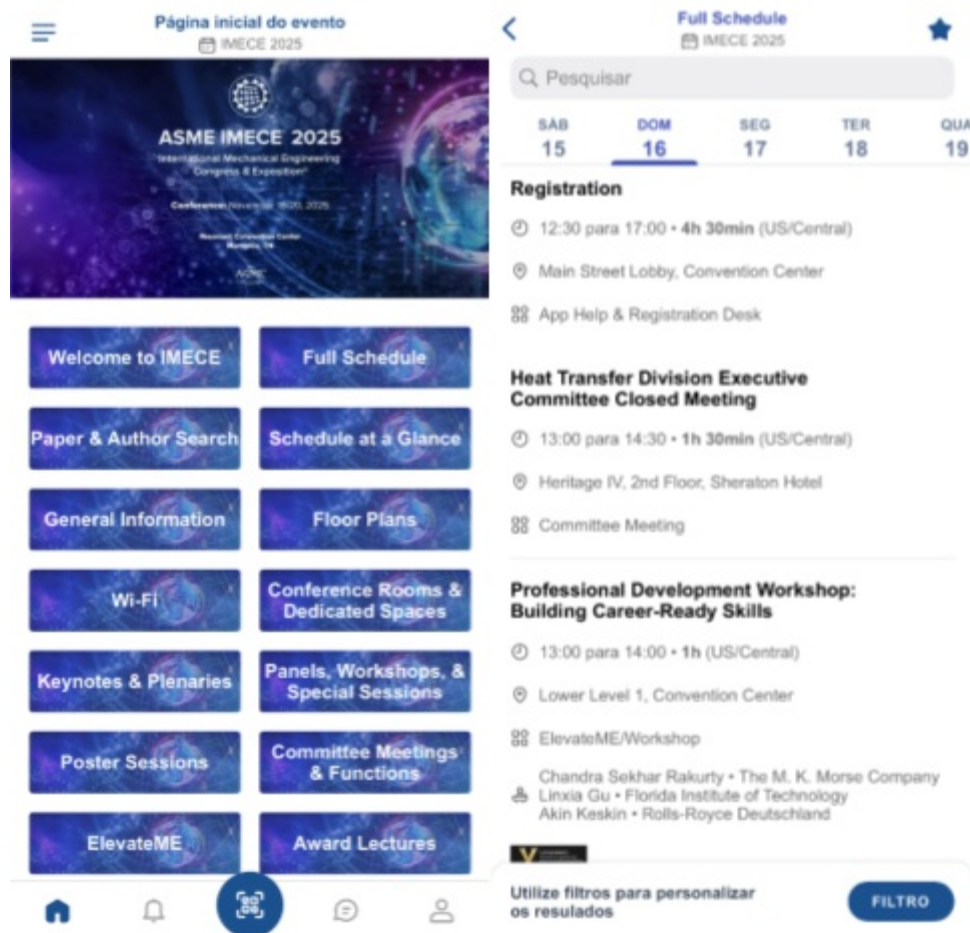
Página inicial do evento
IMECE 2025

ASME IMECE 2025
International Mechanical Engineering Congress & Exposition®
Conference: November 16-20, 2025
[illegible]
Memphis, TN

Welcome to IMECE
Full Schedule
Paper & Author Search
Schedule at a Glance
General Information
Floor Plans
Wi-Fi
Conference Rooms & Dedicated Spaces
Keynotes & Plenaries
Panels, Workshops, & Special Sessions
Poster Sessions
Committee Meetings & Functions
ElevateME
Award Lectures

Full Schedule
IMECE 2025

Pesquisar

SÁB 15
DOM 16
SEG 17
TER 18
QUA 19

Registration
12:30 para 17:00 • 4h 30min (US/Central)
Main Street Lobby, Convention Center
App Help & Registration Desk

Heat Transfer Division Executive Committee Closed Meeting
13:00 para 14:30 • 1h 30min (US/Central)
Heritage IV, 2nd Floor, Sheraton Hotel
Committee Meeting

Professional Development Workshop: Building Career-Ready Skills
13:00 para 14:00 • 1h (US/Central)
Lower Level 1, Convention Center
ElevateME/Workshop
Chandra Sekhar Rakurty • The M. K. Morse Company
Linxia Gu • Florida Institute of Technology
Akin Keskin • Rolls-Royce Deutschland

Utilize filtros para personalizar os resulados
FILTRO